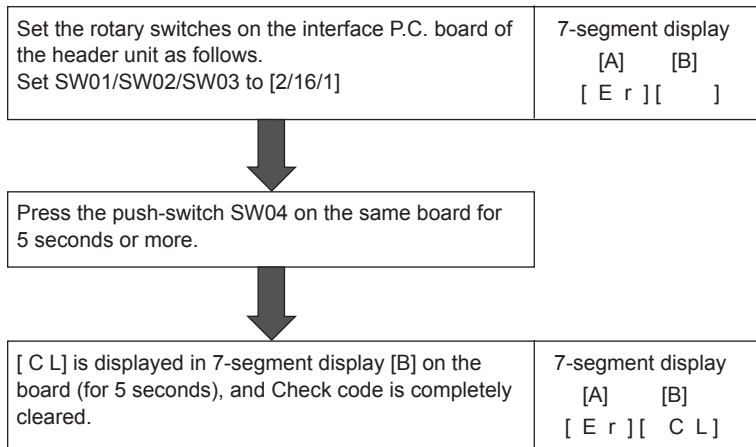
Set the rotary switches on the interface P.C. board of the header unit as follows.
Set SW01/SW02/SW03 to [2/16/1]

7-segment display
[A] [B]
[ E r ] [ ]

Press the push-switch SW04 on the same board for 5 seconds or more.

[ C L] is displayed in 7-segment display [B] on the board (for 5 seconds), and Check code is completely cleared.

7-segment display
[A] [B]
[ E r ] [ C L ]